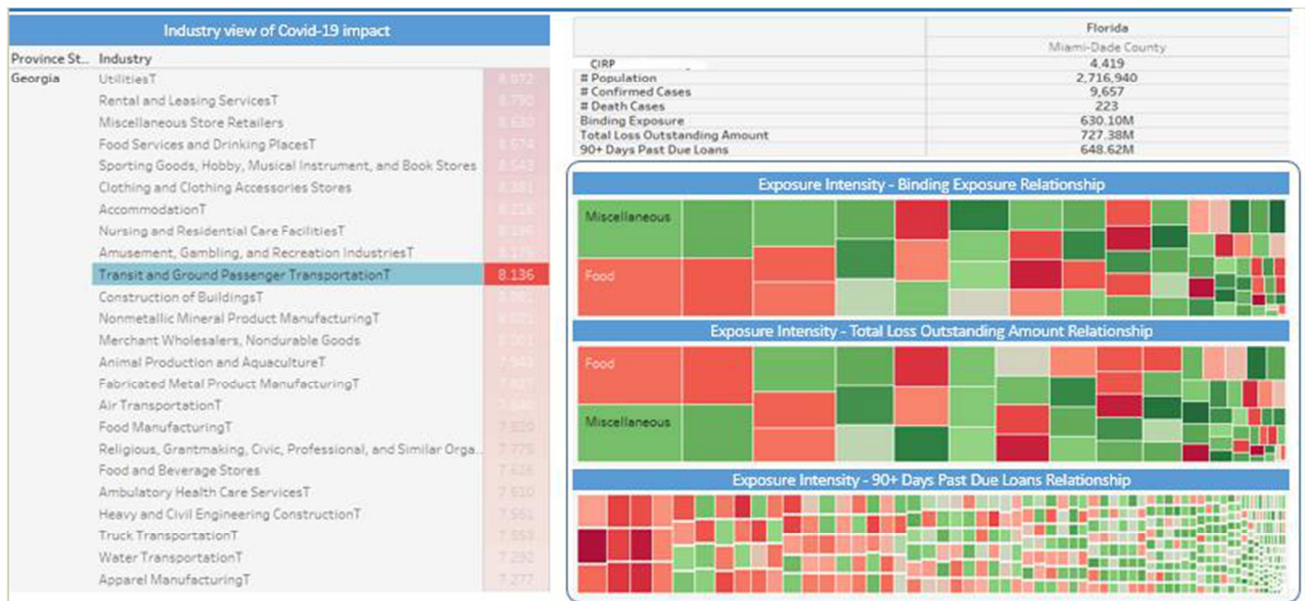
Industry view of Covid-19 impact

| Province St.. | Industry | |
|---|---|---|
| Georgia | UtilitiesT | 8.872 |
| | Rental and Leasing ServicesT | 8.790 |
| | Miscellaneous Store Retailers | 8.630 |
| | Food Services and Drinking PlacesT | 8.574 |
| | Sporting Goods, Hobby, Musical Instrument, and Book Stores | 8.543 |
| | Clothing and Clothing Accessories Stores | 8.381 |
| | AccommodationT | 8.216 |
| | Nursing and Residential Care FacilitiesT | 8.196 |
| | Amusement, Gambling, and Recreation IndustriesT | 8.175 |
| | Transit and Ground Passenger TransportationT | 8.136 |
| | Construction of BuildingsT | 8.061 |
| | Nonmetallic Mineral Product ManufacturingT | 8.021 |
| | Merchant Wholesalers, Nondurable Goods | 8.001 |
| | Animal Production and AquacultureT | 7.943 |
| | Fabricated Metal Product ManufacturingT | 7.927 |
| | Air TransportationT | 7.846 |
| | Food ManufacturingT | 7.820 |
| | Religious, Grantmaking, Civic, Professional, and Similar Orga.. | 7.775 |
| | Food and Beverage Stores | 7.626 |
| | Ambulatory Health Care ServicesT | 7.610 |
| | Heavy and Civil Engineering ConstructionT | 7.561 |
| | Truck TransportationT | 7.553 |
| | Water TransportationT | 7.292 |
| | Apparel ManufacturingT | 7.277 |

| | Florida |
|---|---|
| | Miami-Dade County |
| CIRP | 4.419 |
| # Population | 2,716,940 |
| # Confirmed Cases | 9,657 |
| # Death Cases | 223 |
| Binding Exposure | 630.10M |
| Total Loss Outstanding Amount | 727.38M |
| 90+ Days Past Due Loans | 648.62M |

Exposure Intensity - Binding Exposure Relationship
Miscellaneous
Food

Exposure Intensity - Total Loss Outstanding Amount Relationship
Food
Miscellaneous

Exposure Intensity - 90+ Days Past Due Loans Relationship